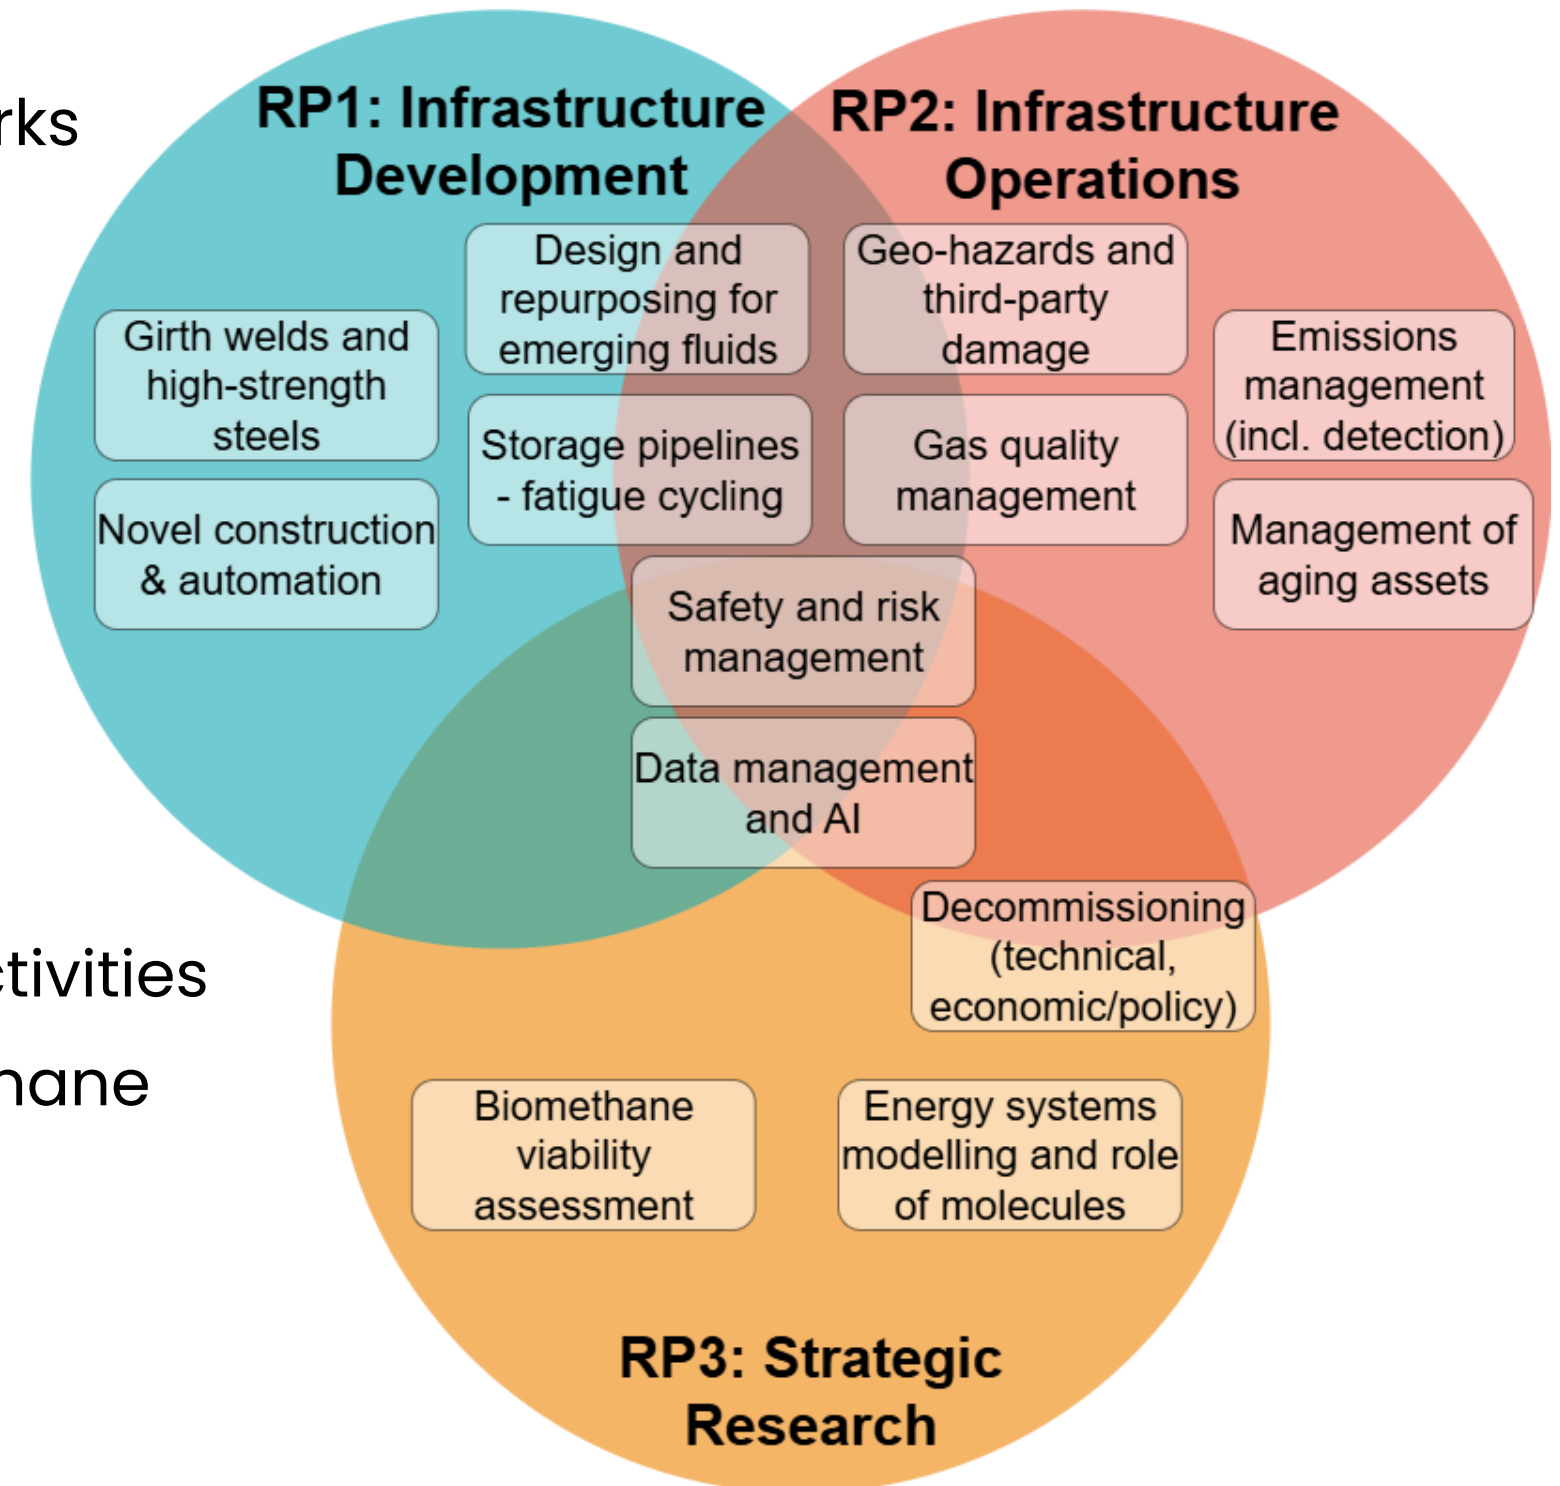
rks

ctivities

hane

RP1: Infrastructure Development

RP2: Infrastructure Operations

Design and repurposing for emerging fluids

Geo-hazards and third-party damage

Girth welds and high-strength steels

Emissions management (incl. detection)

Storage pipelines - fatigue cycling

Gas quality management

Novel construction & automation

Management of aging assets

Safety and risk management

Data management and AI

Decommissioning (technical, economic/policy)

Biomethane viability assessment

Energy systems modelling and role of molecules

RP3: Strategic Research